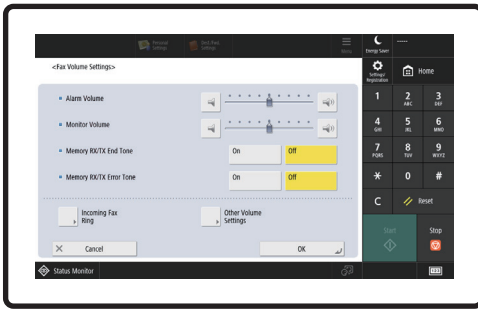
Personal Settings
Sent Fax Settings
Menu
Energy Saver
-----
<Fax Volume Settings>
Settings/ Registration
Home
Alarm Volume
Monitor Volume
Memory RX/TX End Tone
On
Off
Memory RX/TX Error Tone
On
Off
Incoming Fax Ring
Other Volume Settings
Cancel
OK
1
2 ABC
3 DEF
4 GHI
5 JKL
6 MNO
7 PQRS
8 TUV
9 WXYZ
*
0
#
C
Reset
Start
Stop
Status Monitor